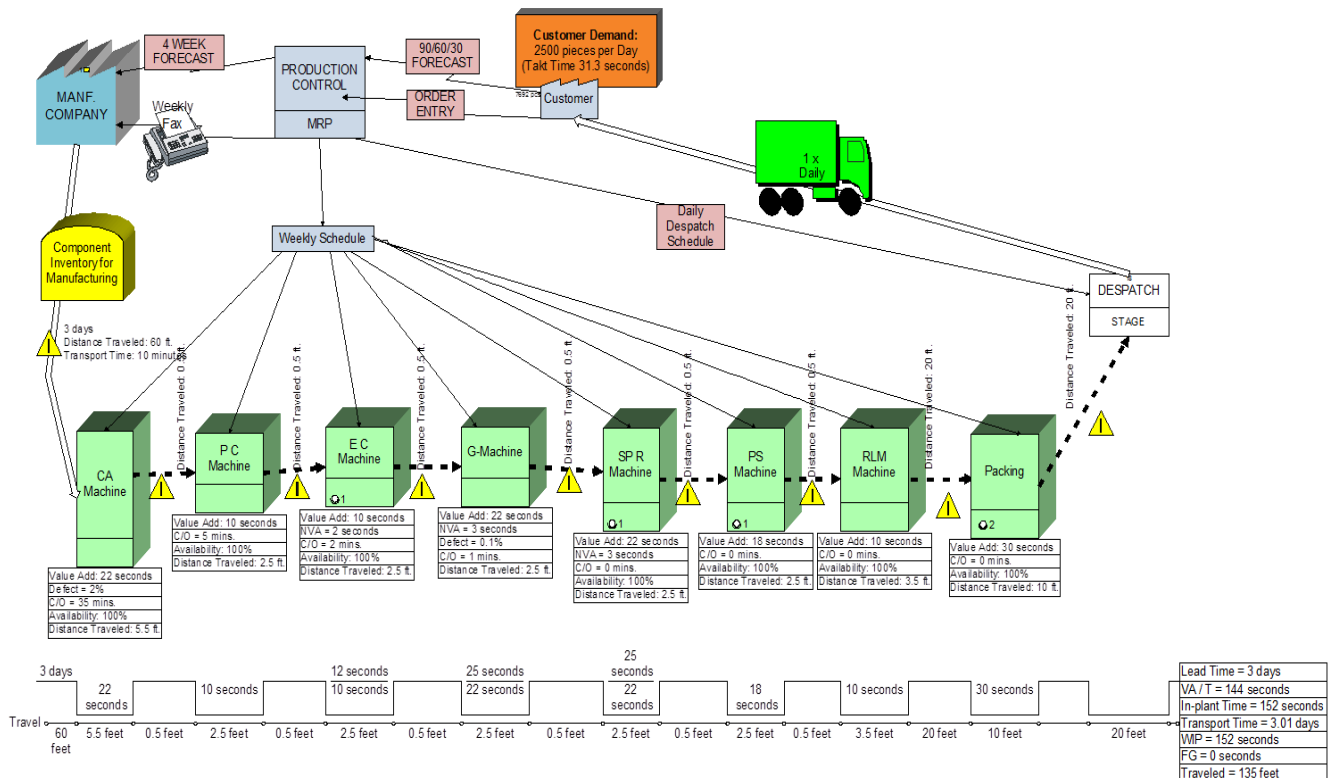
Customer Demand:
2500 pieces per Day
(Takt Time 31.3 seconds)

4 WEEK FORECAST

MANF. COMPANY

PRODUCTION CONTROL

MRP

90/60/30 FORECAST

ORDER ENTRY

Customer

Weekly Fax

1 x Daily

Daily Despatch Schedule

Component Inventory for Manufacturing

Weekly Schedule

DESPATCH

STAGE

3 days
Distance Traveled: 60 ft.
Transport Time: 10 minutes

Distance Traveled: 0.5 ft.

Distance Traveled: 0.5 ft.

Distance Traveled: 0.5 ft.

Distance Traveled: 0.5 ft.

Distance Traveled: 0.5 ft.

Distance Traveled: 0.5 ft.

Distance Traveled: 20 ft.

Distance Traveled: 20 ft.

CA Machine

P C Machine

E C Machine

G-Machine

SP R Machine

PS Machine

RLM Machine

Packing

1

1

1

2

| Value Add: 22 seconds |
|---|
| Defect = 2% |
| C/O = 35 mins. |
| Availability: 100% |
| Distance Traveled: 5.5 ft. |

| Value Add: 10 seconds |
|---|
| C/O = 5 mins. |
| Availability: 100% |
| Distance Traveled: 2.5 ft. |

| Value Add: 10 seconds |
|---|
| NVA = 2 seconds |
| C/O = 2 mins. |
| Availability: 100% |
| Distance Traveled: 2.5 ft. |

| Value Add: 22 seconds |
|---|
| NVA = 3 seconds |
| Defect = 0.1% |
| C/O = 1 mins. |
| Distance Traveled: 2.5 ft. |

| Value Add: 22 seconds |
|---|
| NVA = 3 seconds |
| C/O = 0 mins. |
| Availability: 100% |
| Distance Traveled: 2.5 ft. |

| Value Add: 18 seconds |
|---|
| C/O = 0 mins. |
| Availability: 100% |
| Distance Traveled: 2.5 ft. |

| Value Add: 10 seconds |
|---|
| C/O = 0 mins. |
| Availability: 100% |
| Distance Traveled: 3.5 ft. |

| Value Add: 30 seconds |
|---|
| C/O = 0 mins. |
| Availability: 100% |
| Distance Traveled: 10 ft. |

3 days
22 seconds
10 seconds
12 seconds
10 seconds
25 seconds
22 seconds
25 seconds
22 seconds
18 seconds
10 seconds
30 seconds

Travel
60 feet
5.5 feet
0.5 feet
2.5 feet
0.5 feet
2.5 feet
0.5 feet
2.5 feet
0.5 feet
2.5 feet
0.5 feet
2.5 feet
0.5 feet
3.5 feet
20 feet
10 feet
20 feet

| Lead Time = 3 days |
|---|
| VA / T = 144 seconds |
| In-plant Time = 152 seconds |
| Transport Time = 3.01 days |
| WIP = 152 seconds |
| FG = 0 seconds |
| Traveled = 135 feet |